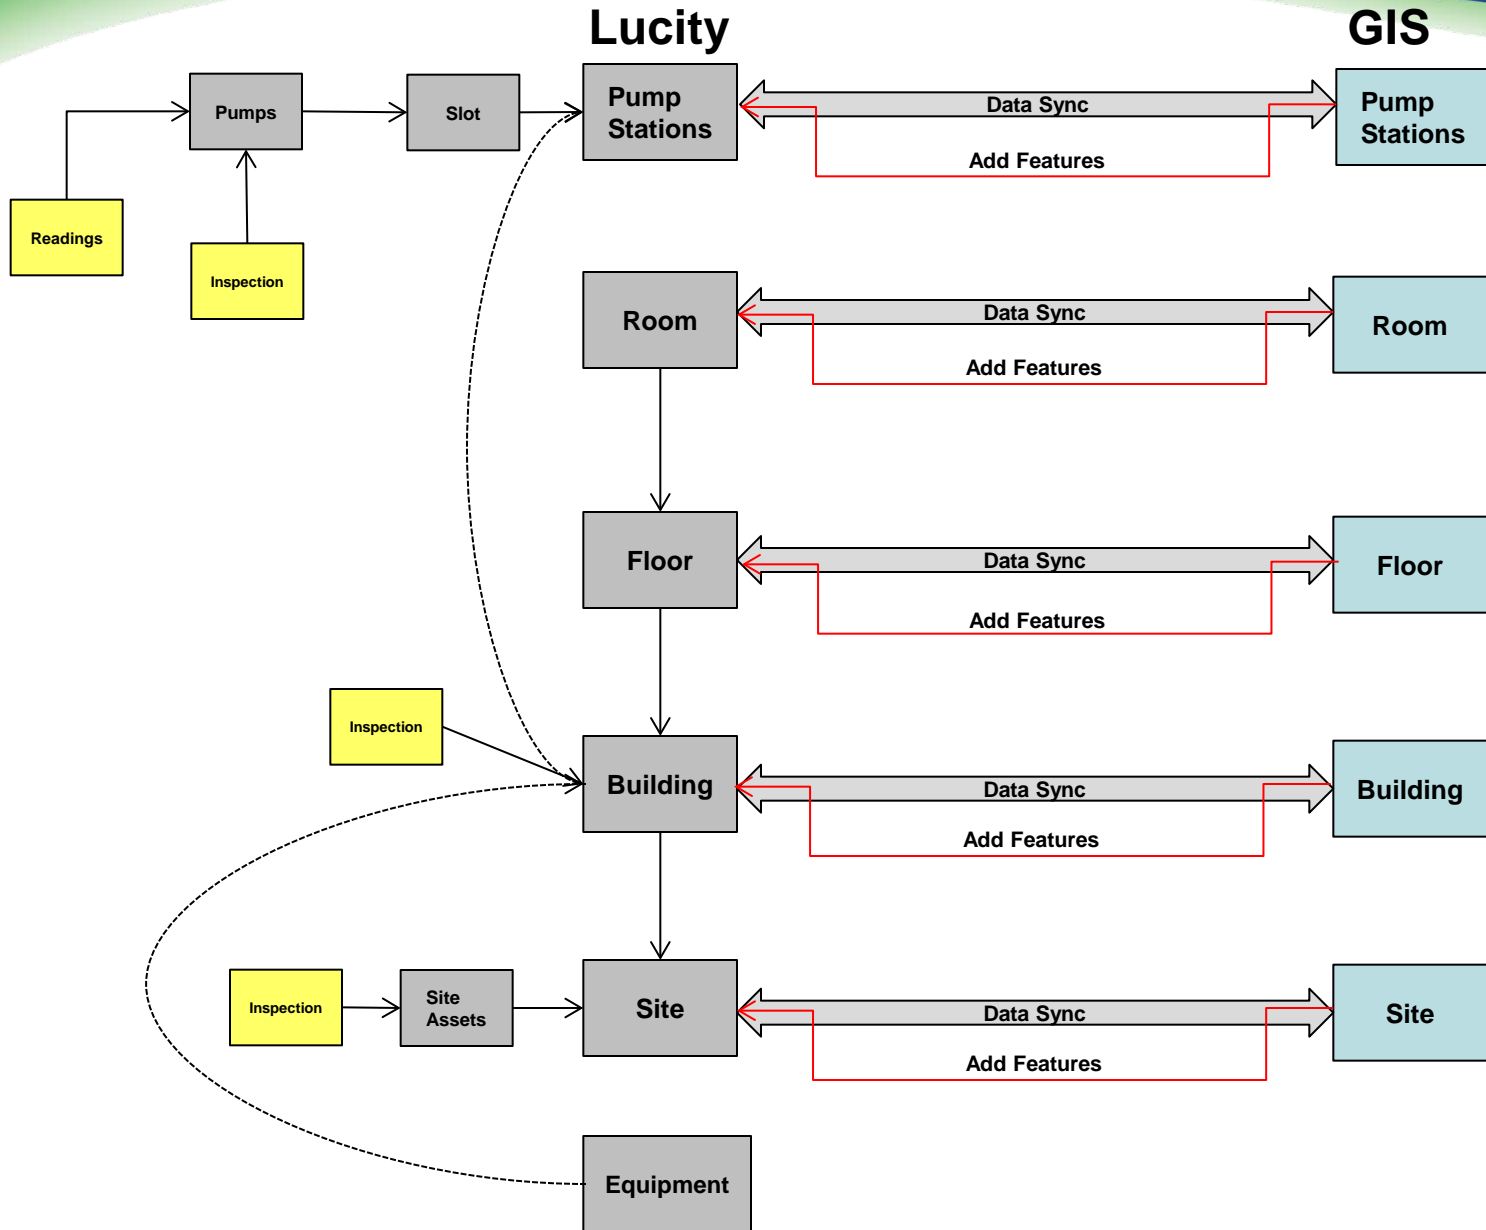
Lucity

GIS

Pumps

Slot

Pump Stations

Data Sync

Add Features

Pump Stations

Readings

Inspection

Room

Data Sync

Add Features

Room

Floor

Data Sync

Add Features

Floor

Inspection

Building

Data Sync

Add Features

Building

Inspection

Site Assets

Site

Data Sync

Add Features

Site

Equipment